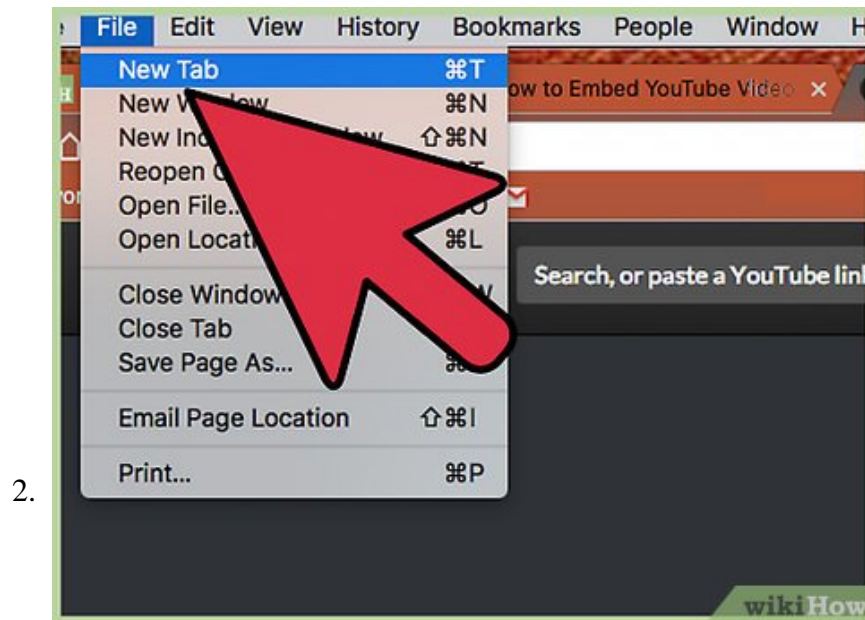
File Edit View History Bookmarks People Window H

New Tab ⌘T
New W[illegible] ⌘N
New In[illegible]w ⇧⌘N
Reopen C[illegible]
Open File... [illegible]
Open Locat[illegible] ⌘L

Close Window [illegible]
Close Tab
Save Page As... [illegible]

Email Page Location ⇧⌘I

Print... ⌘P

ow to Embed YouTube Video ×

Search, or paste a YouTube lin

2.

wikiHow